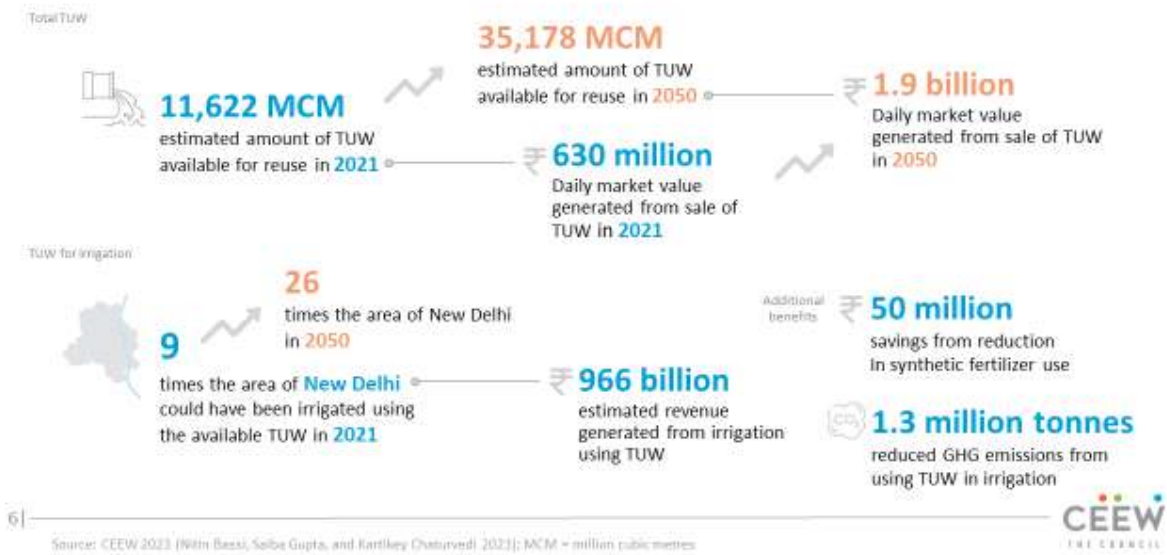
Total TUW

11,622 MCM
estimated amount of TUW available for reuse in 2021

35,178 MCM
estimated amount of TUW available for reuse in 2050

₹630 million
Daily market value generated from sale of TUW in 2021

₹1.9 billion
Daily market value generated from sale of TUW in 2050

TUW for irrigation

9
times the area of New Delhi could have been irrigated using the available TUW in 2021

26
times the area of New Delhi in 2050

₹966 billion
estimated revenue generated from irrigation using TUW

Additional benefits

₹50 million
savings from reduction In synthetic fertilizer use

$CO_2$
1.3 million tonnes
reduced GHG emissions from using TUW in irrigation

6|

CEEW
THE COUNCIL

Source: CEEW 2023 (Nitin Bassi, Saiba Gupta, and Kartikey Chaturvedi 2023); MCM = million cubic metres